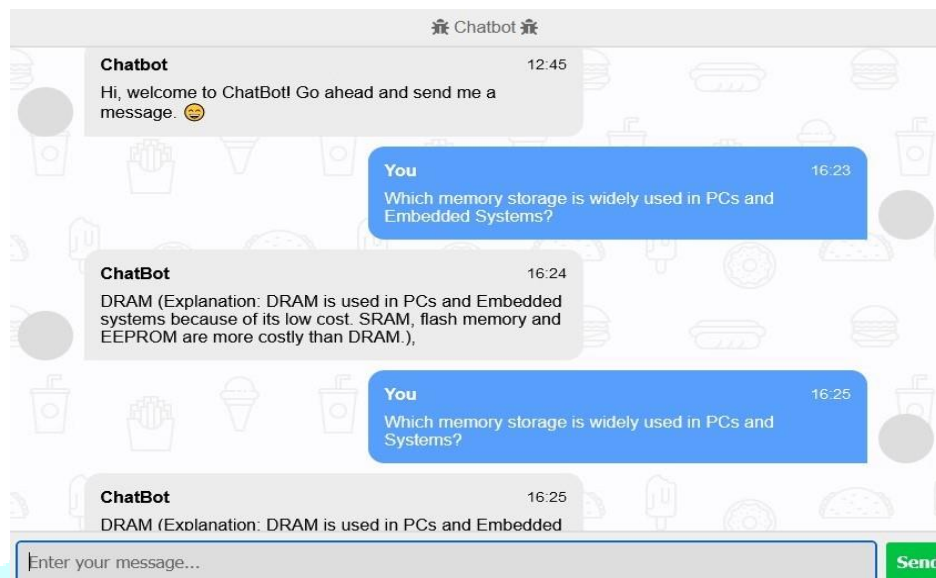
Chatbot

Chatbot 12:45
Hi, welcome to ChatBot! Go ahead and send me a message. 😄

You 16:23
Which memory storage is widely used in PCs and Embedded Systems?

ChatBot 16:24
DRAM (Explanation: DRAM is used in PCs and Embedded systems because of its low cost. SRAM, flash memory and EEPROM are more costly than DRAM.),

You 16:25
Which memory storage is widely used in PCs and Systems?

ChatBot 16:25
DRAM (Explanation: DRAM is used in PCs and Embedded

Enter your message...

Send